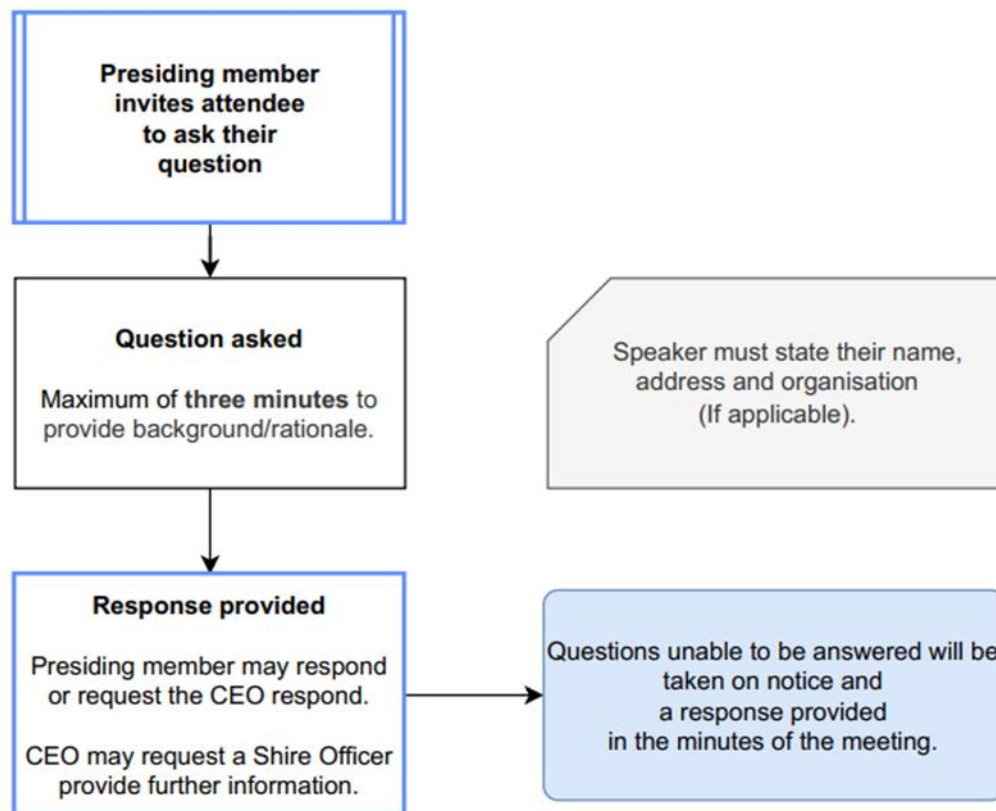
Presiding member invites attendee to ask their question

Question asked

Maximum of three minutes to provide background/rationale.

Speaker must state their name, address and organisation (If applicable).

Response provided

Presiding member may respond or request the CEO respond.

CEO may request a Shire Officer provide further information.

Questions unable to be answered will be taken on notice and a response provided in the minutes of the meeting.